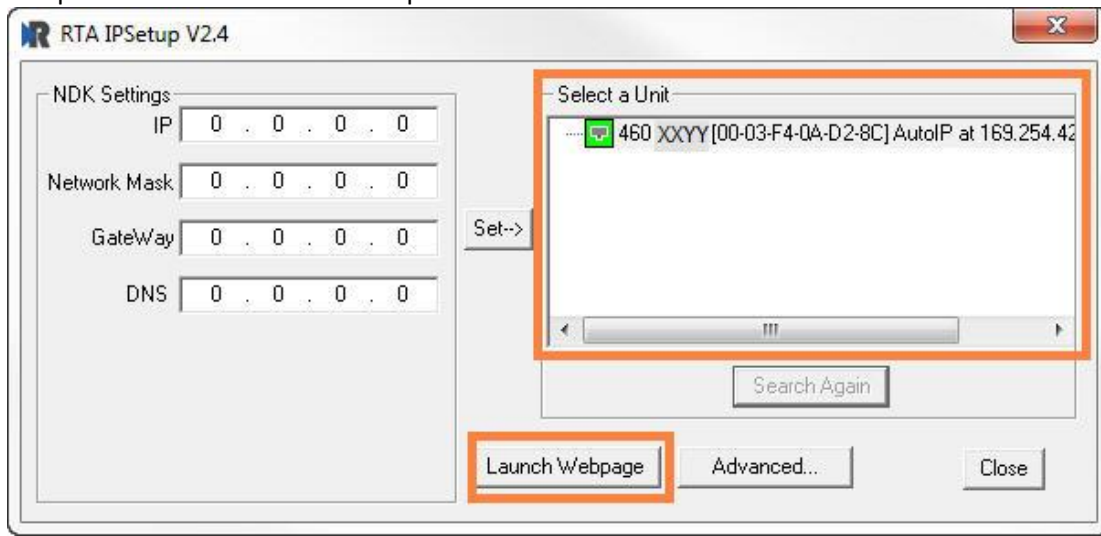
RTA IPSetup V2.4

NDK Settings

IP 0 . 0 . 0 . 0

Network Mask 0 . 0 . 0 . 0

GateWay 0 . 0 . 0 . 0

DNS 0 . 0 . 0 . 0

Set-->

Select a Unit

460 XXYY [00-03-F4-0A-D2-8C] AutoIP at 169.254.42

Search Again

Launch Webpage

Advanced...

Close